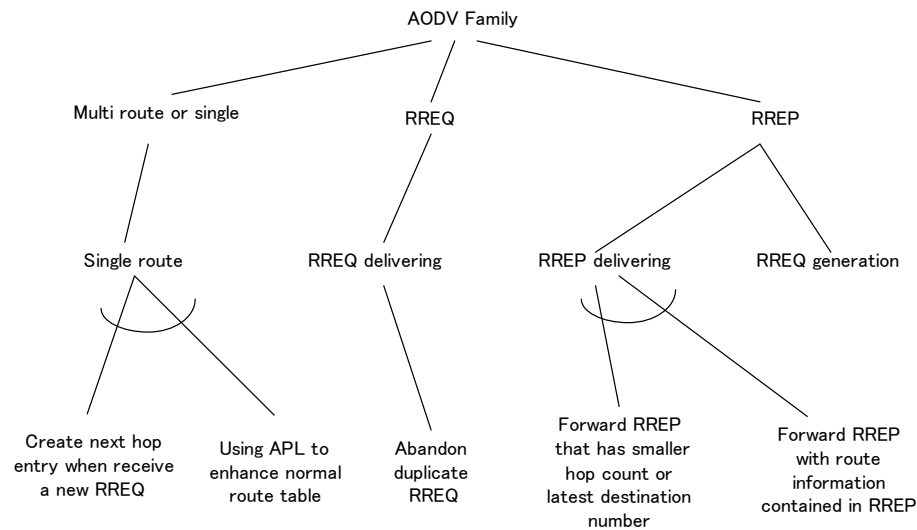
AODV Family

Multi route or single

RREQ

RREP

Single route

RREQ delivering

RREP delivering

RREQ generation

Create next hop entry when receive a new RREQ

Using APL to enhance normal route table

Abandon duplicate RREQ

Forward RREP that has smaller hop count or latest destination number

Forward RREP with route information contained in RREP